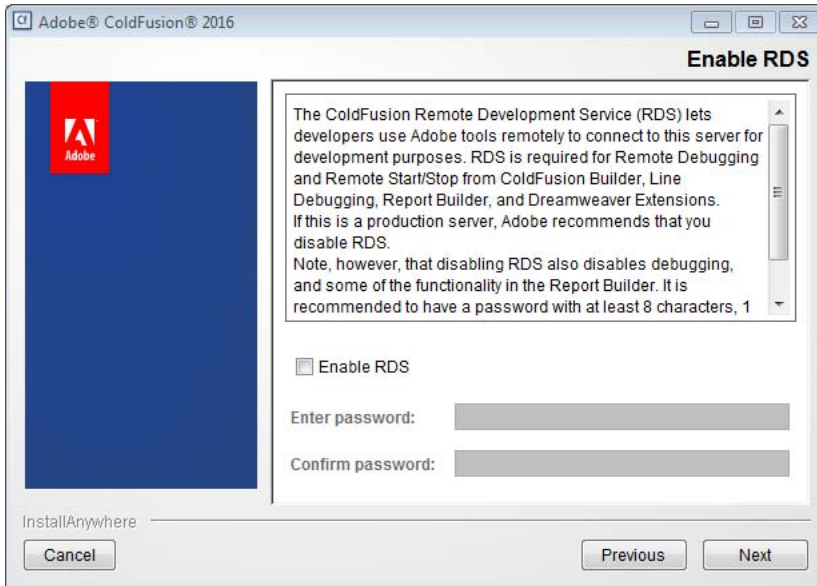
Cf Adobe® ColdFusion® 2016

Enable RDS

Adobe

The ColdFusion Remote Development Service (RDS) lets developers use Adobe tools remotely to connect to this server for development purposes. RDS is required for Remote Debugging and Remote Start/Stop from ColdFusion Builder, Line Debugging, Report Builder, and Dreamweaver Extensions.
If this is a production server, Adobe recommends that you disable RDS.
Note, however, that disabling RDS also disables debugging, and some of the functionality in the Report Builder. It is recommended to have a password with at least 8 characters, 1

Enable RDS

Enter password:

Confirm password:

InstallAnywhere

Cancel

Previous

Next